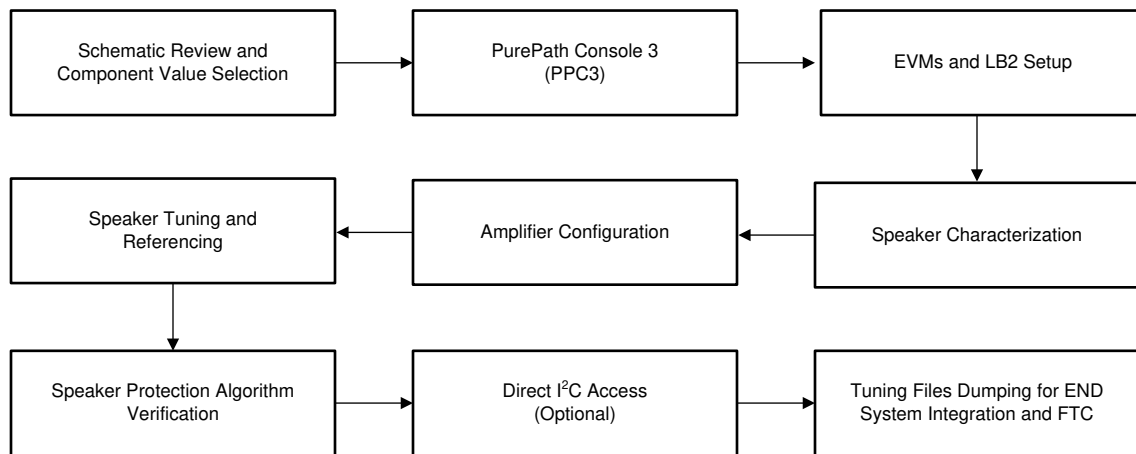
Schematic Review and Component Value Selection

PurePath Console 3 (PPC3)

EVMs and LB2 Setup

Speaker Characterization

Amplifier Configuration

Speaker Tuning and Referencing

Speaker Protection Algorithm Verification

Direct $I^2C$ Access (Optional)

Tuning Files Dumping for END System Integration and FTC